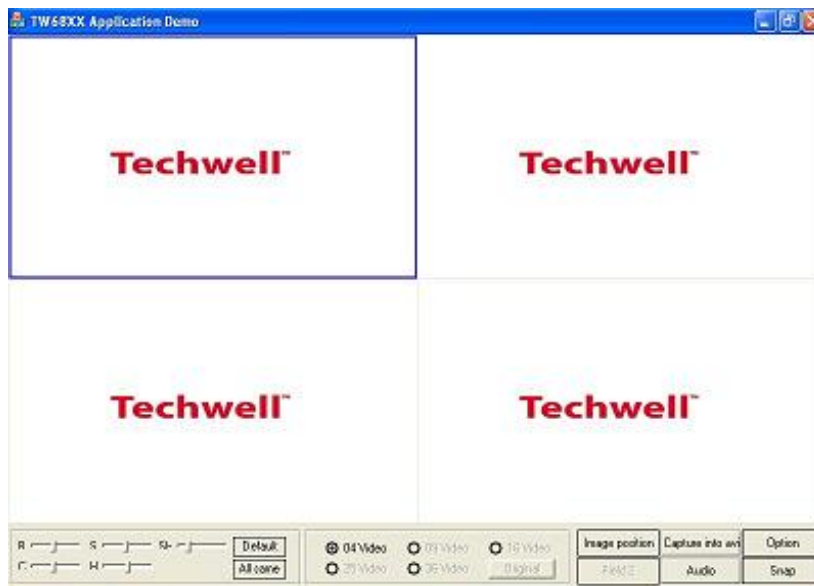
TW68XX Application Demo

Techwell™

Techwell™

Techwell™

Techwell™

B S Sh Default
C H All came

04 Video 09 Video 16 Video
25 Video 36 Video Original

Image position Capture into avi Option
Field 2 Audio Snap